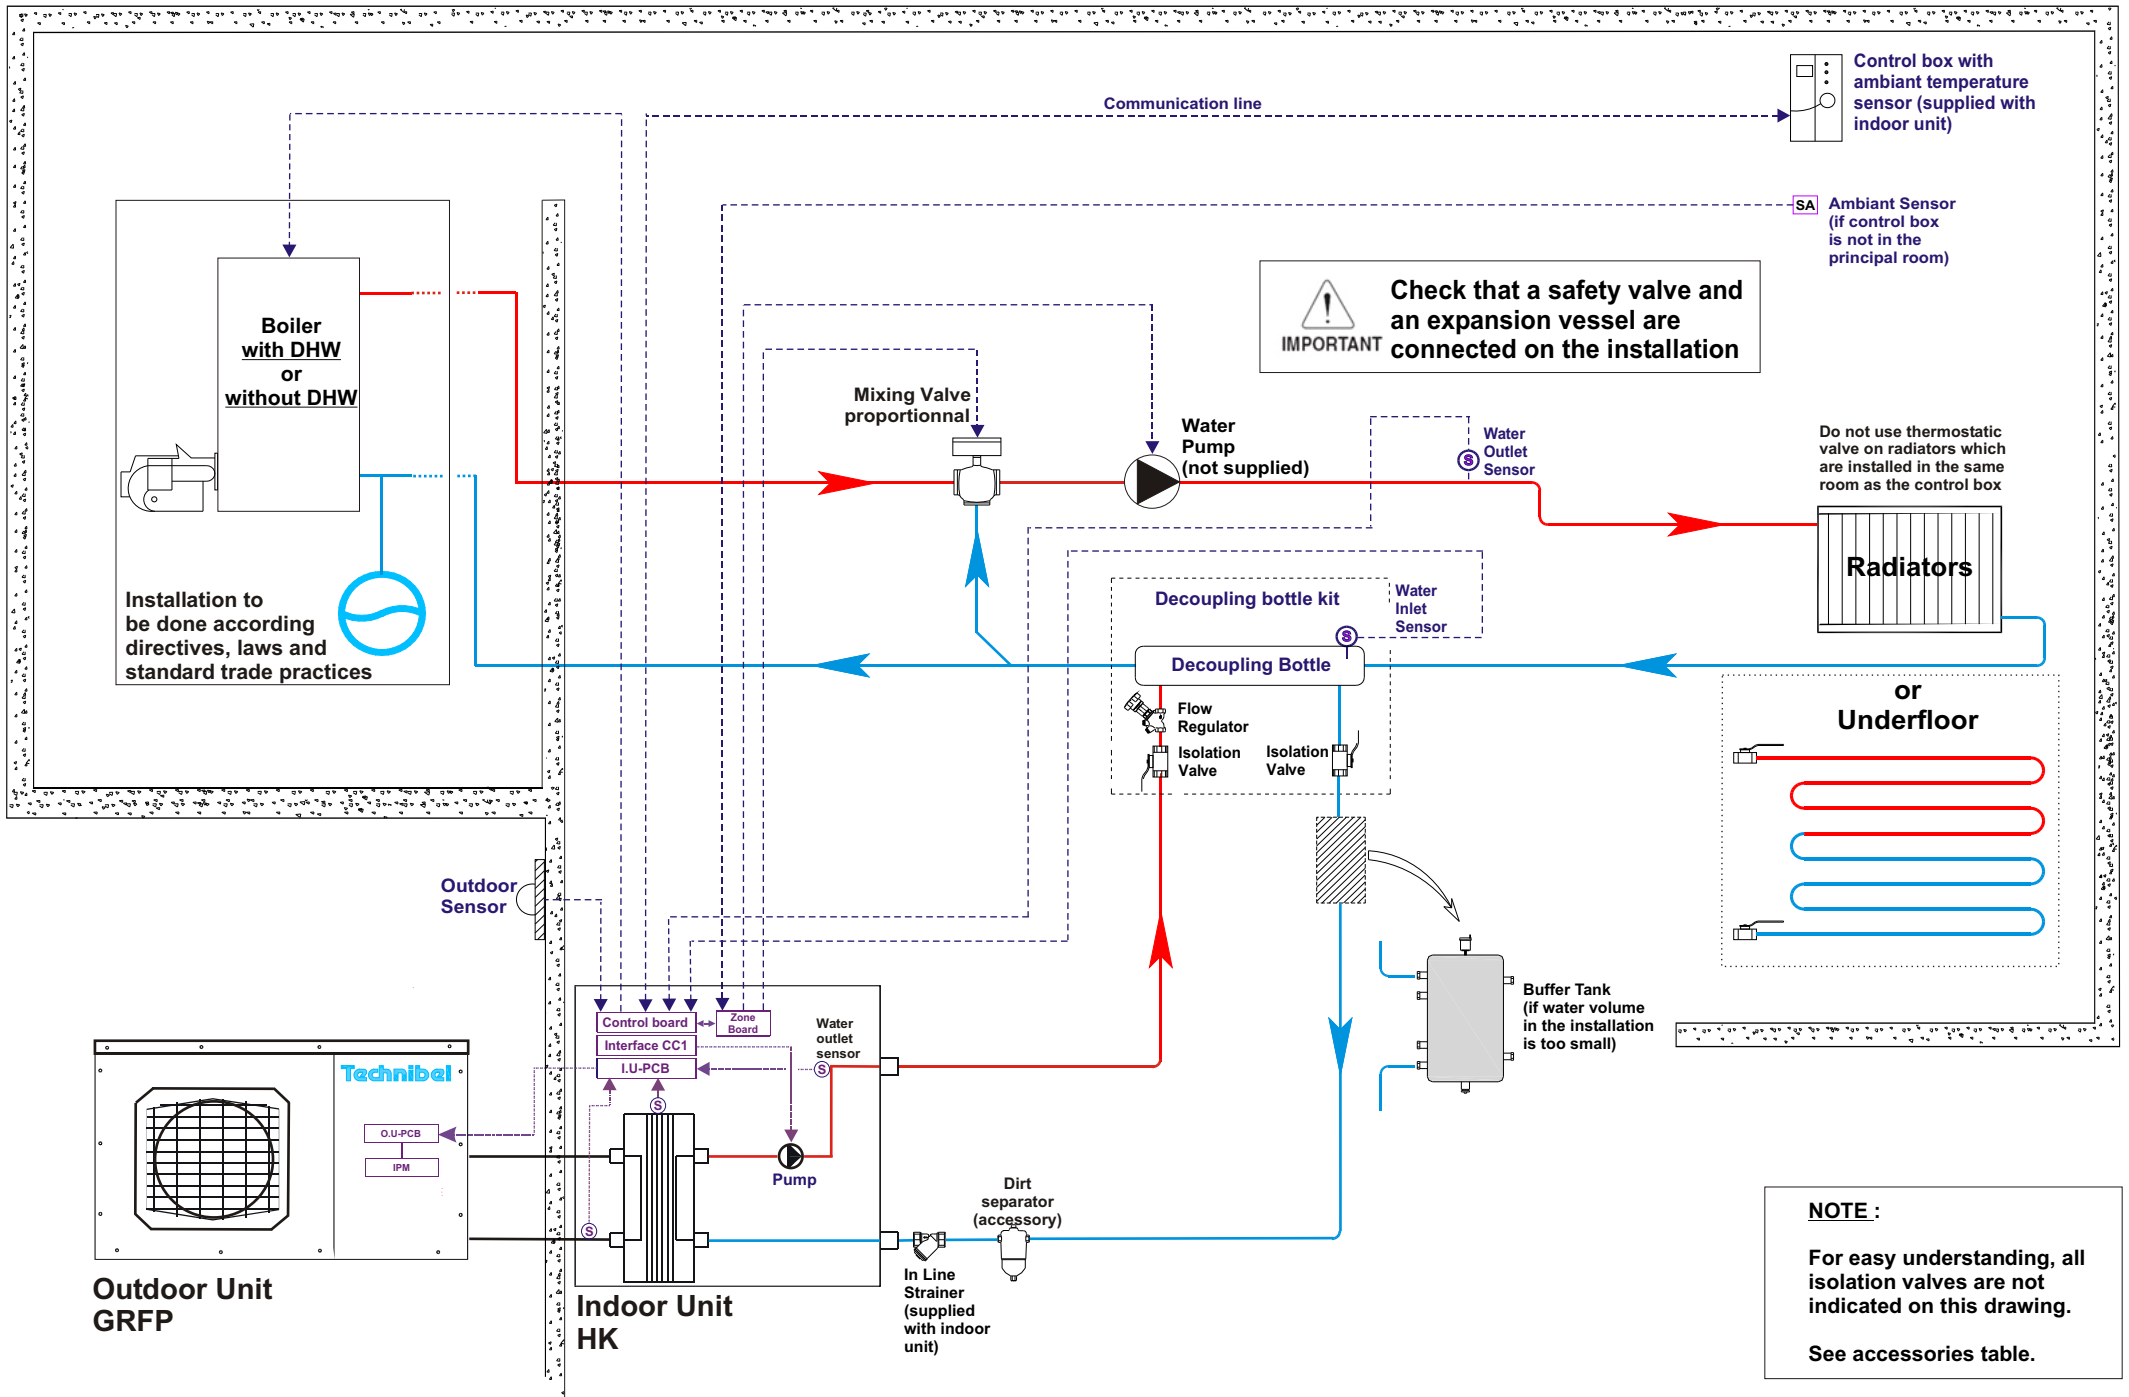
Communication line

Control box with ambiant temperature sensor (supplied with indoor unit)

SA Ambiant Sensor (if control box is not in the principal room)

IMPORTANT Check that a safety valve and an expansion vessel are connected on the installation

Boiler with DHW or without DHW

Installation to be done according directives, laws and standard trade practices

Mixing Valve proportionnal

Water Pump (not supplied)

Water Outlet Sensor

Do not use thermostatic valve on radiators which are installed in the same room as the control box

Radiators

Decoupling bottle kit

Water Inlet Sensor

Decoupling Bottle

Flow Regulator

Isolation Valve

Isolation Valve

or Underfloor

Outdoor Sensor

Buffer Tank (if water volume in the installation is too small)

Control board

Zone Board

Interface CC1

I.U-PCB

Water outlet sensor

Technibel

O.U-PCB

IPM

Pump

Dirt separator (accessory)

In Line Strainer (supplied with indoor unit)

Outdoor Unit GRFP

Indoor Unit HK

NOTE :

For easy understanding, all isolation valves are not indicated on this drawing.

See accessories table.